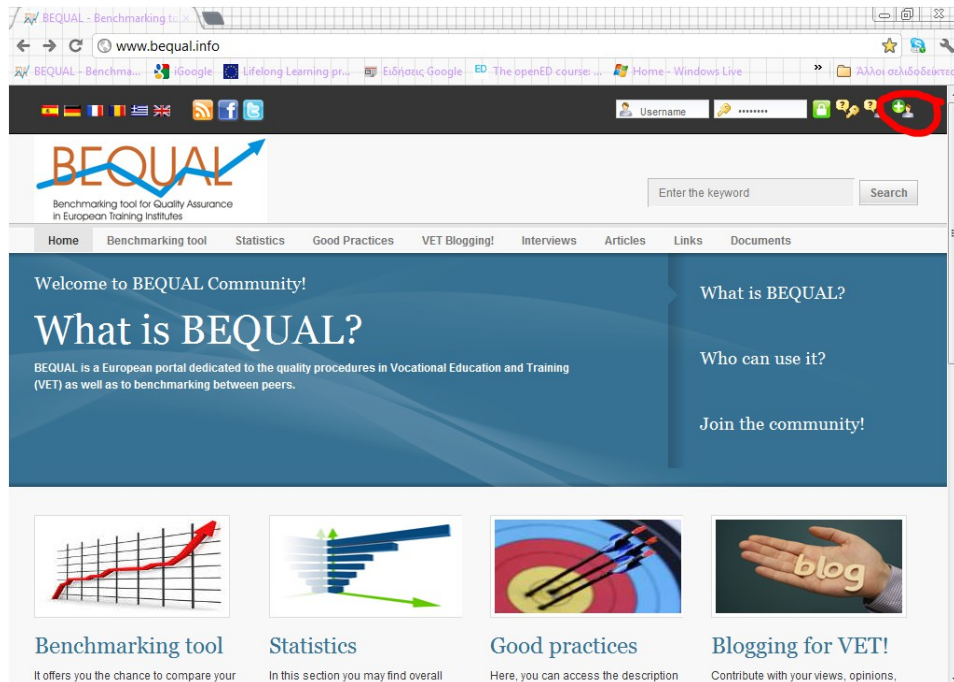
BEQUAL - Benchmarking t... ×

www.bequal.info

BEQUAL - Benchma... iGoogle Lifelong Learning pr... Ειδήσεις Google The openED course: ... Home - Windows Live » Άλλοι σελιδοδείκτες

Username ••••••••

BEQUAL
Benchmarking tool for Quality Assurance in European Training Institutes

Enter the keyword Search

Home Benchmarking tool Statistics Good Practices VET Blogging! Interviews Articles Links Documents

Welcome to BEQUAL Community!

What is BEQUAL?

BEQUAL is a European portal dedicated to the quality procedures in Vocational Education and Training (VET) as well as to benchmarking between peers.

What is BEQUAL?

Who can use it?

Join the community!

blog

Benchmarking tool
It offers you the chance to compare your

Statistics
In this section you may find overall

Good practices
Here, you can access the description

Blogging for VET!
Contribute with your views, opinions,